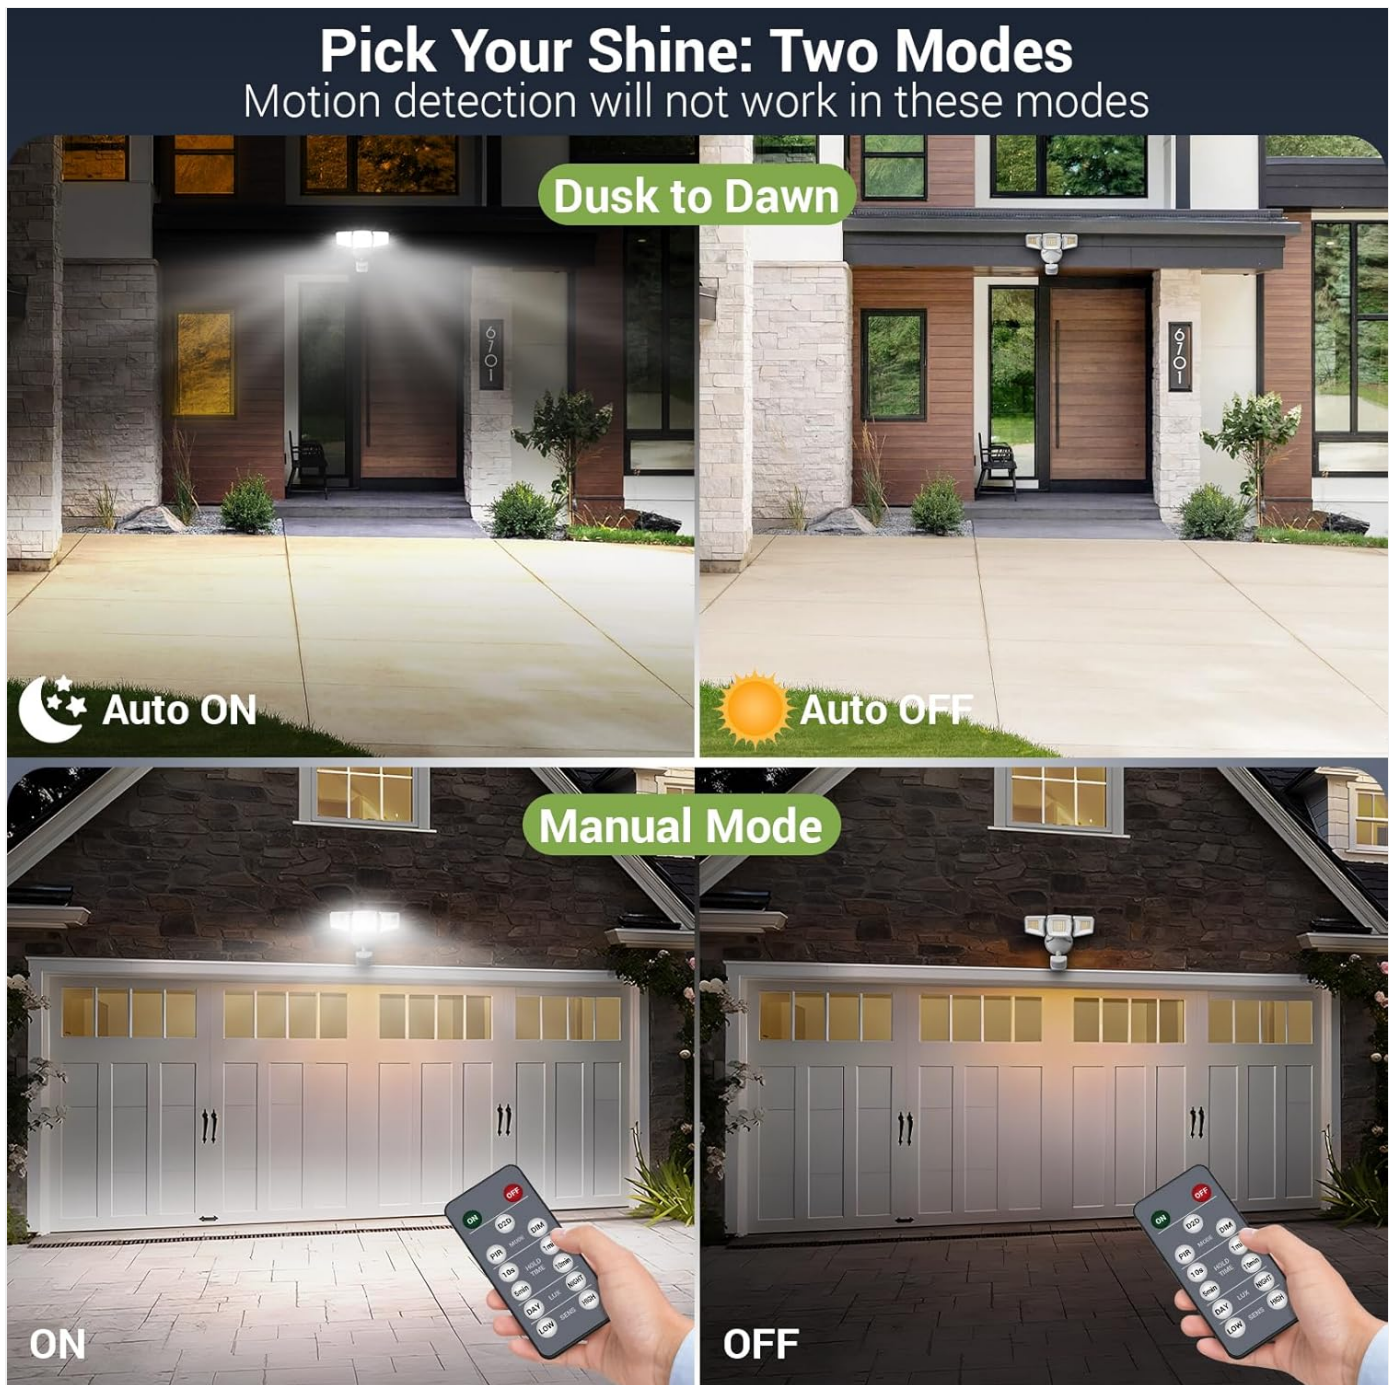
Pick Your Shine: Two Modes
Motion detection will not work in these modes

Dusk to Dawn

6701

6701

Auto ON

Auto OFF

Manual Mode

OFF
ON
D2D
DIM
PIR
MODE
1m
10s
HOLD TIME
10min
5min
NIGHT
DAY
LUX
HIGH
LOW
SENS

OFF
ON
D2D
DIM
PIR
MODE
1m
10s
HOLD TIME
10min
5min
NIGHT
DAY
LUX
HIGH
LOW
SENS

ON

OFF